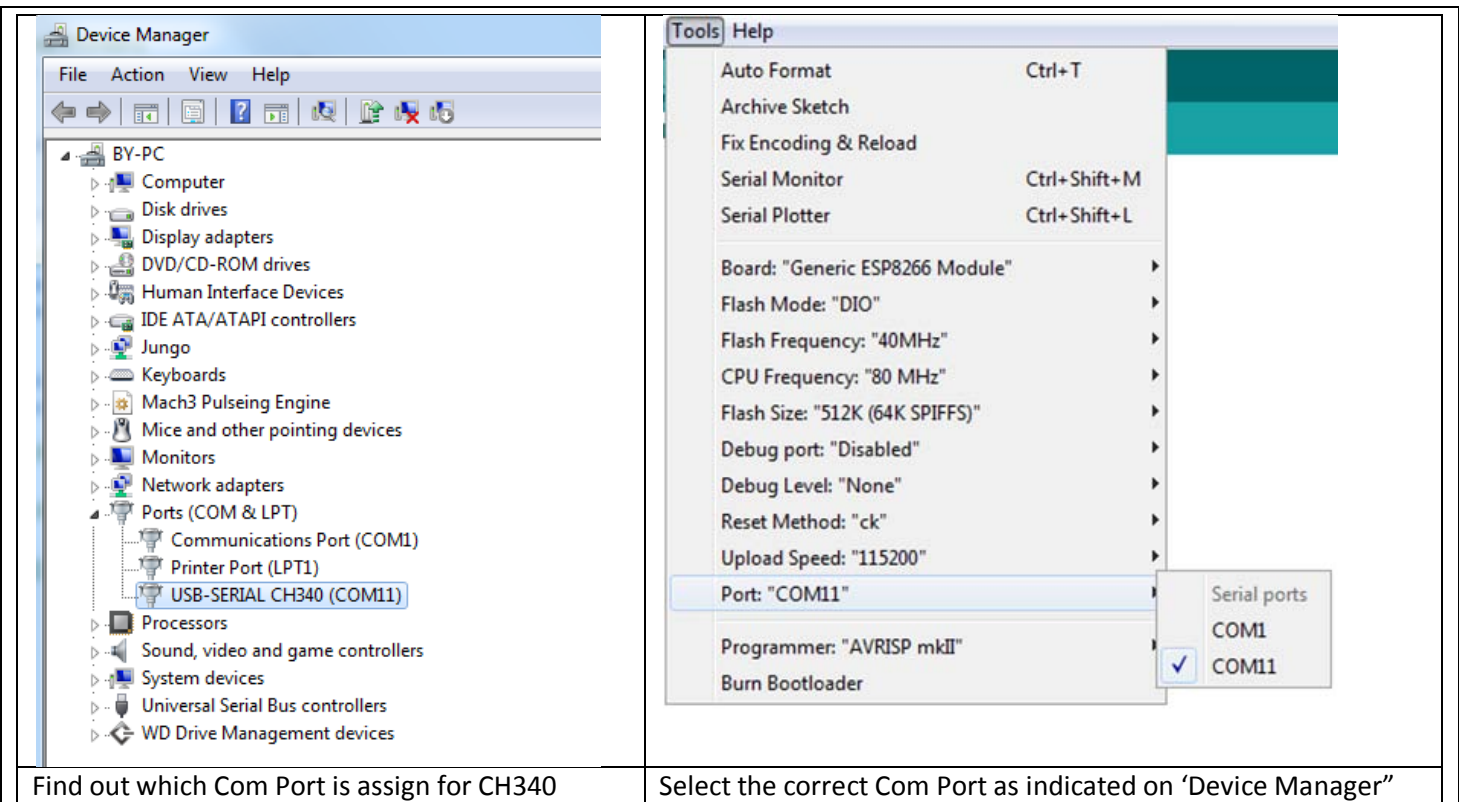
Device Manager

File Action View Help

BY-PC
Computer
Disk drives
Display adapters
DVD/CD-ROM drives
Human Interface Devices
IDE ATA/ATAPI controllers
Jungo
Keyboards
Mach3 Pulseing Engine
Mice and other pointing devices
Monitors
Network adapters
Ports (COM & LPT)
Communications Port (COM1)
Printer Port (LPT1)
USB-SERIAL CH340 (COM11)
Processors
Sound, video and game controllers
System devices
Universal Serial Bus controllers
WD Drive Management devices

Tools Help

Auto Format Ctrl+T
Archive Sketch
Fix Encoding & Reload
Serial Monitor Ctrl+Shift+M
Serial Plotter Ctrl+Shift+L
Board: "Generic ESP8266 Module"
Flash Mode: "DIO"
Flash Frequency: "40MHz"
CPU Frequency: "80 MHz"
Flash Size: "512K (64K SPIFFS)"
Debug port: "Disabled"
Debug Level: "None"
Reset Method: "ck"
Upload Speed: "115200"
Port: "COM11"
Programmer: "AVRISP mkII"
Burn Bootloader

Serial ports
COM1
✓ COM11

| Find out which Com Port is assign for CH340 | Select the correct Com Port as indicated on 'Device Manager" |